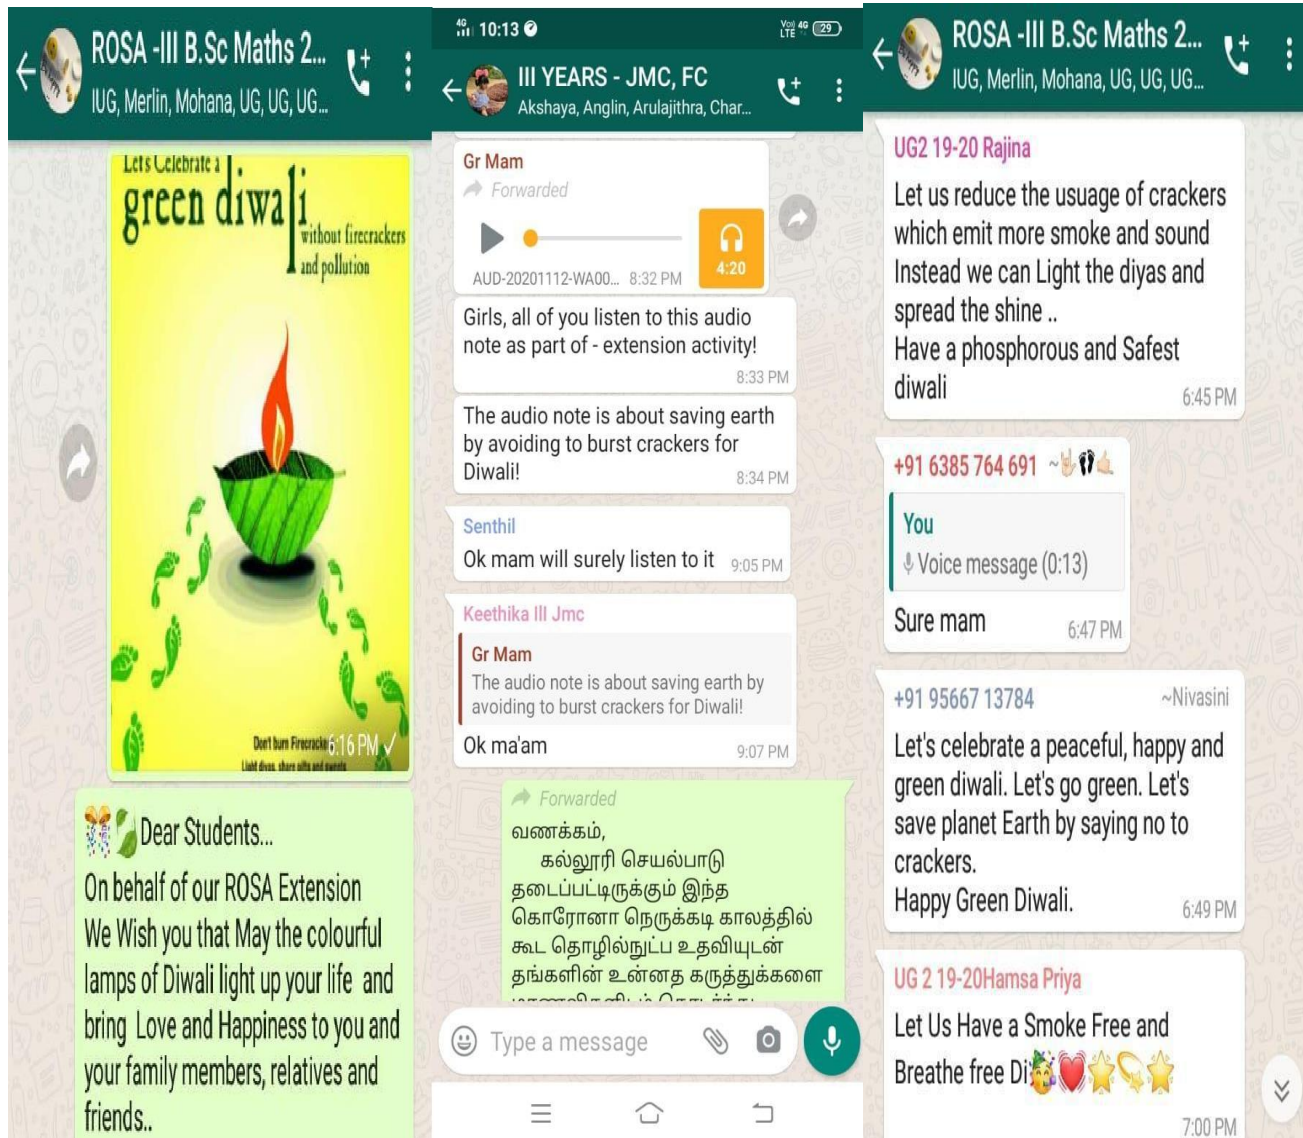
ROSA -III B.Sc Maths 2...
IUG, Merlin, Mohana, UG, UG, UG...

Lets Celebrate a green diwali without firecrackers and pollution

Don't burn Firecrackers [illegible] 6:16 PM
Light diyas, share gifts and sweets

Dear Students...
On behalf of our ROSA Extension We Wish you that May the colourful lamps of Diwali light up your life and bring Love and Happiness to you and your family members, relatives and friends..

10:13
III YEARS - JMC, FC
Akshaya, Anglin, Arulajithra, Char...

Gr Mam
Forwarded
AUD-20201112-WA00... 8:32 PM
4:20

Girls, all of you listen to this audio note as part of - extension activity!
8:33 PM

The audio note is about saving earth by avoiding to burst crackers for Diwali!
8:34 PM

Senthil
Ok mam will surely listen to it 9:05 PM

Keethika III Jmc
Gr Mam
The audio note is about saving earth by avoiding to burst crackers for Diwali!
Ok ma'am 9:07 PM

Forwarded
வணக்கம்,
கல்லூரி செயல்பாடு தடைப்பட்டிருக்கும் இந்த கொரோனா நெருக்கடி காலத்தில் கூட தொழில்நுட்ப உதவியுடன் தங்களின் உன்னத கருத்துக்களை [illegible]

Type a message

ROSA -III B.Sc Maths 2...
IUG, Merlin, Mohana, UG, UG, UG...

UG2 19-20 Rajina
Let us reduce the usage of crackers which emit more smoke and sound
Instead we can Light the diyas and spread the shine ..
Have a phosphorous and Safest diwali
6:45 PM

+91 6385 764 691 ~
You
Voice message (0:13)
Sure mam 6:47 PM

+91 95667 13784 ~Nivasini
Let's celebrate a peaceful, happy and green diwali. Let's go green. Let's save planet Earth by saying no to crackers.
Happy Green Diwali.
6:49 PM

UG 2 19-20Hamsa Priya
Let Us Have a Smoke Free and Breathe free Di
7:00 PM